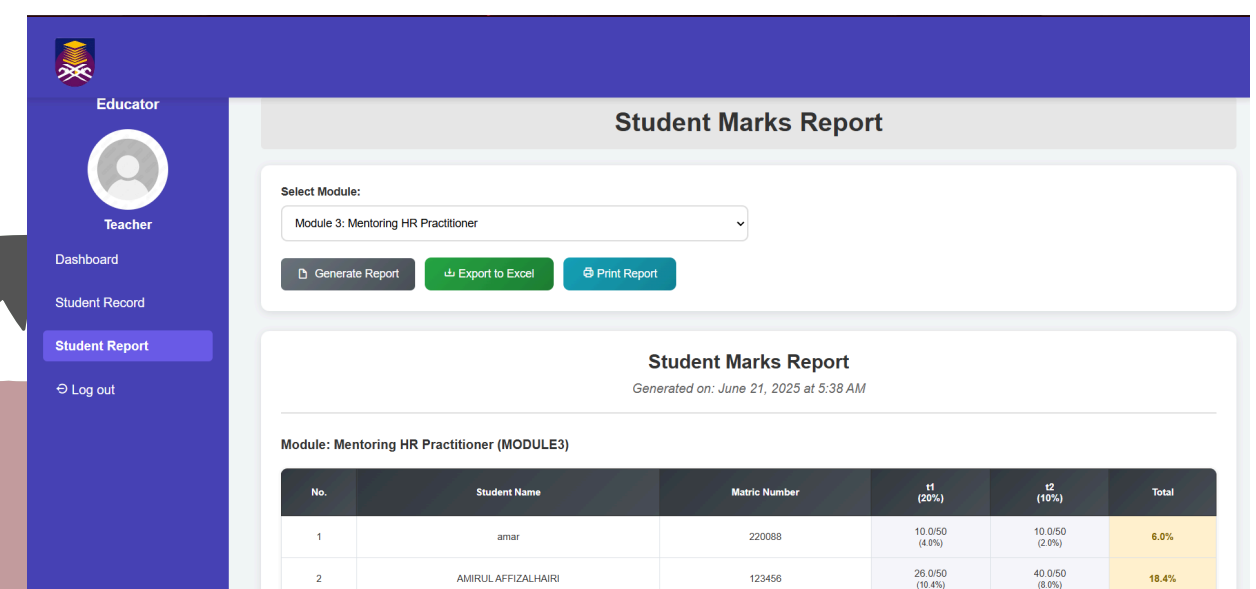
Educator

Teacher

Dashboard

Student Record

Student Report

Log out

Student Marks Report

Select Module:

Module 3: Mentoring HR Practitioner

Generate Report

Export to Excel

Print Report

Student Marks Report

Generated on: June 21, 2025 at 5:38 AM

Module: Mentoring HR Practitioner (MODULE3)

| No. | Student Name | Matric Number | t1 (20%) | t2 (10%) | Total |
|---|---|---|---|---|---|
| 1 | amar | 220088 | 10.0/50 (4.0%) | 10.0/50 (2.0%) | 6.0% |
| 2 | AMIRUL AFFIZALHAIRI | 123456 | 26.0/50 (10.4%) | 40.0/50 (8.0%) | 18.4% |